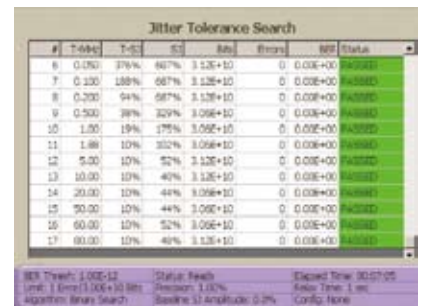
Jitter Tolerance Search

| # | f MHz | T-SJ | SJ | Bits | Errors | BER | Status |
|---|---|---|---|---|---|---|---|
| 6 | 0.050 | 376% | 667% | 3.12E+10 | 0 | 0.00E+00 | PASSED |
| 7 | 0.100 | 188% | 687% | 3.12E+10 | 0 | 0.00E+00 | PASSED |
| 8 | 0.200 | 94% | 687% | 3.12E+10 | 0 | 0.00E+00 | PASSED |
| 9 | 0.500 | 38% | 329% | 3.06E+10 | 0 | 0.00E+00 | PASSED |
| 10 | 1.00 | 19% | 175% | 3.06E+10 | 0 | 0.00E+00 | PASSED |
| 11 | 1.88 | 10% | 102% | 3.06E+10 | 0 | 0.00E+00 | PASSED |
| 12 | 5.00 | 10% | 52% | 3.12E+10 | 0 | 0.00E+00 | PASSED |
| 13 | 10.00 | 10% | 40% | 3.12E+10 | 0 | 0.00E+00 | PASSED |
| 14 | 20.00 | 10% | 44% | 3.06E+10 | 0 | 0.00E+00 | PASSED |
| 15 | 50.00 | 10% | 44% | 3.06E+10 | 0 | 0.00E+00 | PASSED |
| 16 | 60.00 | 10% | 52% | 3.06E+10 | 0 | 0.00E+00 | PASSED |
| 17 | 80.00 | 10% | 48% | 3.12E+10 | 0 | 0.00E+00 | PASSED |

BER Thresh: 1.00E-12 | Status: Ready | Elapsed Time: 00:07:05
Limit: 1 Error/3.00E+10 Bits | Precision: 1.00% | Relay Time: 1 sec
Algorithm: Binary Search | Baseline SJ Amplitude: 0.2% | Config: None